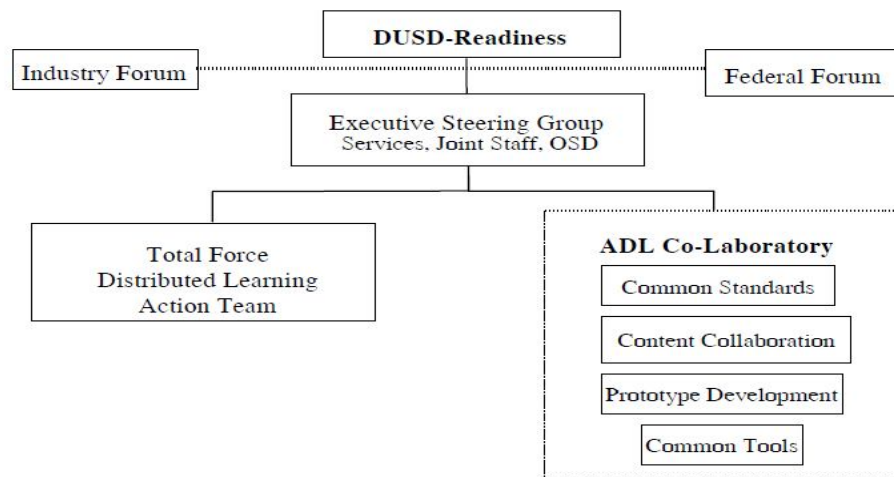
DUSD-Readiness

Industry Forum

Federal Forum

Executive Steering Group
Services, Joint Staff, OSD

Total Force
Distributed Learning
Action Team

ADL Co-Laboratory

Common Standards

Content Collaboration

Prototype Development

Common Tools